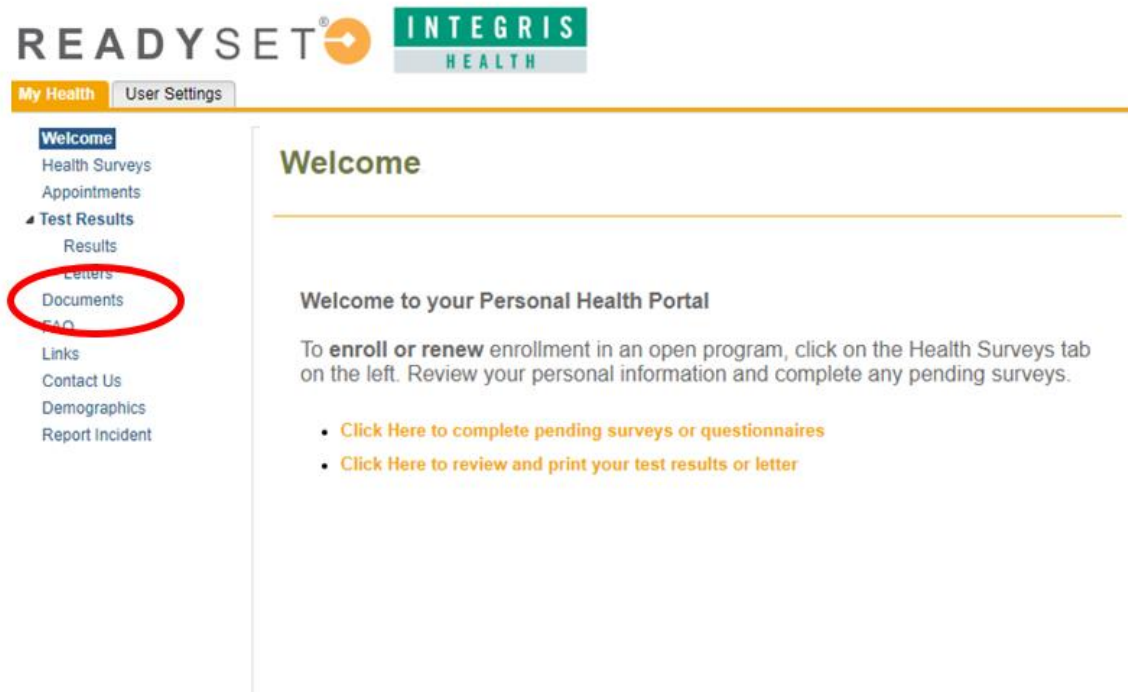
READYSET®

INTEGRIS
HEALTH

My Health
User Settings

Welcome
Health Surveys
Appointments
Test Results
Results
Letters
Documents
FAQ
Links
Contact Us
Demographics
Report Incident

Welcome

Welcome to your Personal Health Portal

To **enroll or renew** enrollment in an open program, click on the Health Surveys tab on the left. Review your personal information and complete any pending surveys.

- Click Here to complete pending surveys or questionnaires
- Click Here to review and print your test results or letter